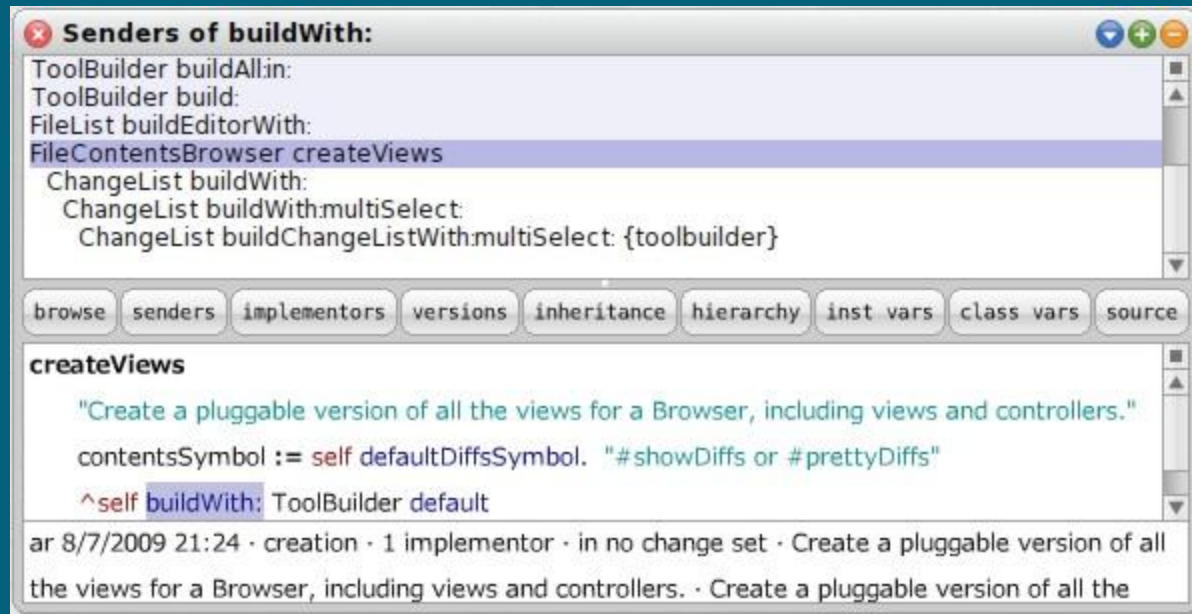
Senders of buildWith:

ToolBuilder buildAll:in:
ToolBuilder build:
FileList buildEditorWith:
FileContentsBrowser createViews
ChangeList buildWith:
ChangeList buildWith:multiSelect:
ChangeList buildChangeListWith:multiSelect: {toolbuilder}

browse | senders | implementors | versions | inheritance | hierarchy | inst vars | class vars | source

createViews
"Create a pluggable version of all the views for a Browser, including views and controllers."
contentsSymbol := self defaultDiffsSymbol. "#showDiffs or #prettyDiffs"
^self buildWith: ToolBuilder default

ar 8/7/2009 21:24 · creation · 1 implementor · in no change set · Create a pluggable version of all the views for a Browser, including views and controllers. · Create a pluggable version of all the